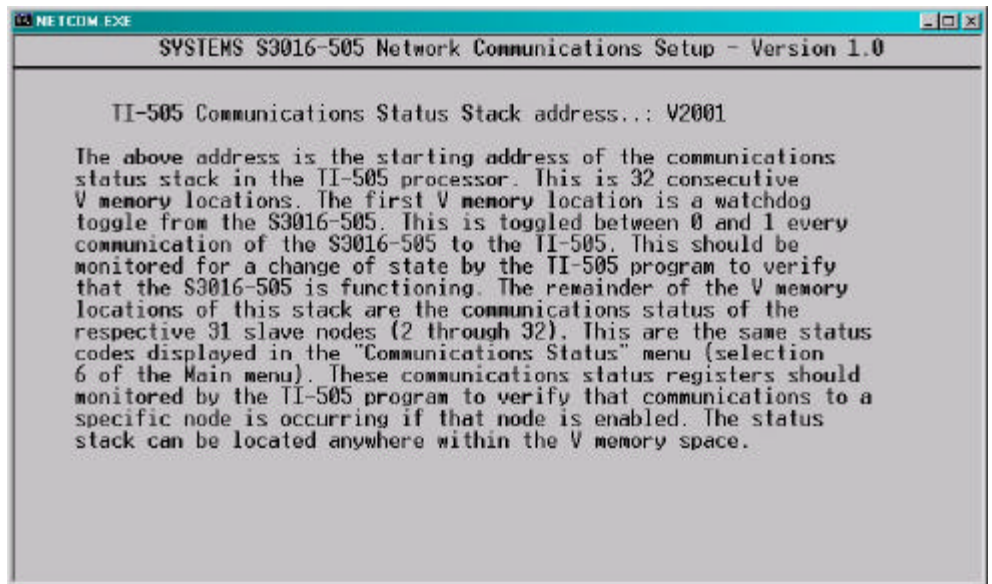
NETCOM.EXE

SYSTEMS S3016-505 Network Communications Setup - Version 1.0

TI-505 Communications Status Stack address..: V2001

The above address is the starting address of the communications status stack in the TI-505 processor. This is 32 consecutive V memory locations. The first V memory location is a watchdog toggle from the S3016-505. This is toggled between 0 and 1 every communication of the S3016-505 to the TI-505. This should be monitored for a change of state by the TI-505 program to verify that the S3016-505 is functioning. The remainder of the V memory locations of this stack are the communications status of the respective 31 slave nodes (2 through 32). This are the same status codes displayed in the "Communications Status" menu (selection 6 of the Main menu). These communications status registers should monitored by the TI-505 program to verify that communications to a specific node is occurring if that node is enabled. The status stack can be located anywhere within the V memory space.